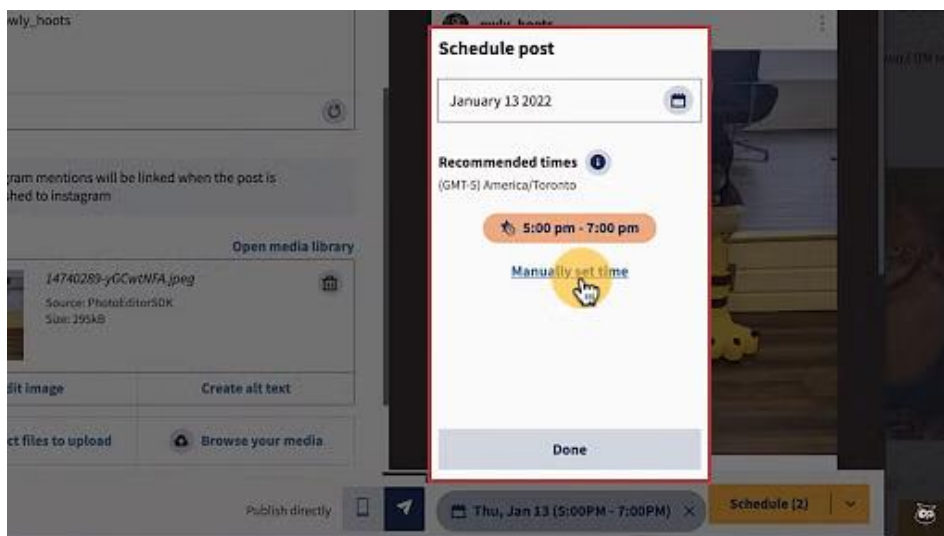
wly_hoots

gram mentions will be linked when the post is shed to instagram

Open media library

14740289-yGCwtNFA.jpeg
Source: PhotoEditorSDK
Size: 295kB

dit image

Create alt text

ct files to upload

Browse your media

Publish directly

Thu, Jan 13 (5:00PM - 7:00PM)

Schedule (2)

Schedule post

January 13 2022

Recommended times
(GMT-5) America/Toronto

5:00 pm - 7:00 pm

Manually set time

Done